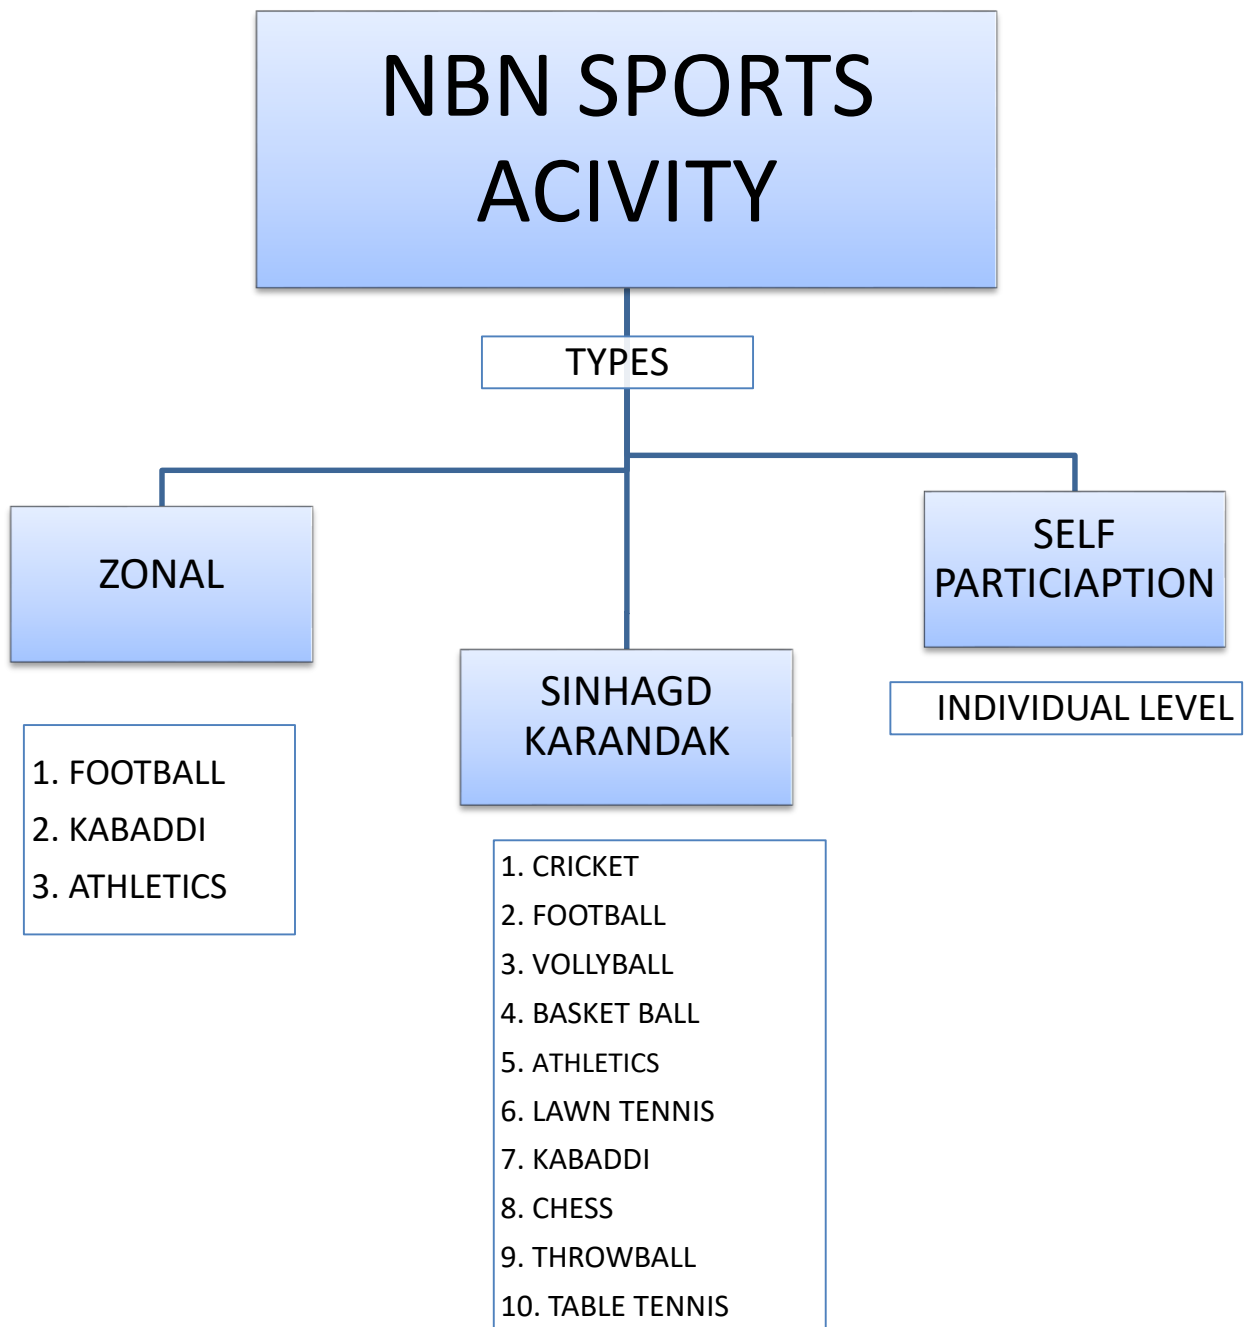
NBN SPORTS ACIVITY

TYPES

ZONAL

SINHAGD KARANDAK

SELF PARTICIAPTION

INDIVIDUAL LEVEL

1. FOOTBALL
2. KABADDI
3. ATHLETICS

1. CRICKET
2. FOOTBALL
3. VOLLYBALL
4. BASKET BALL
5. ATHLETICS
6. LAWN TENNIS
7. KABADDI
8. CHESS
9. THROWBALL
10. TABLE TENNIS